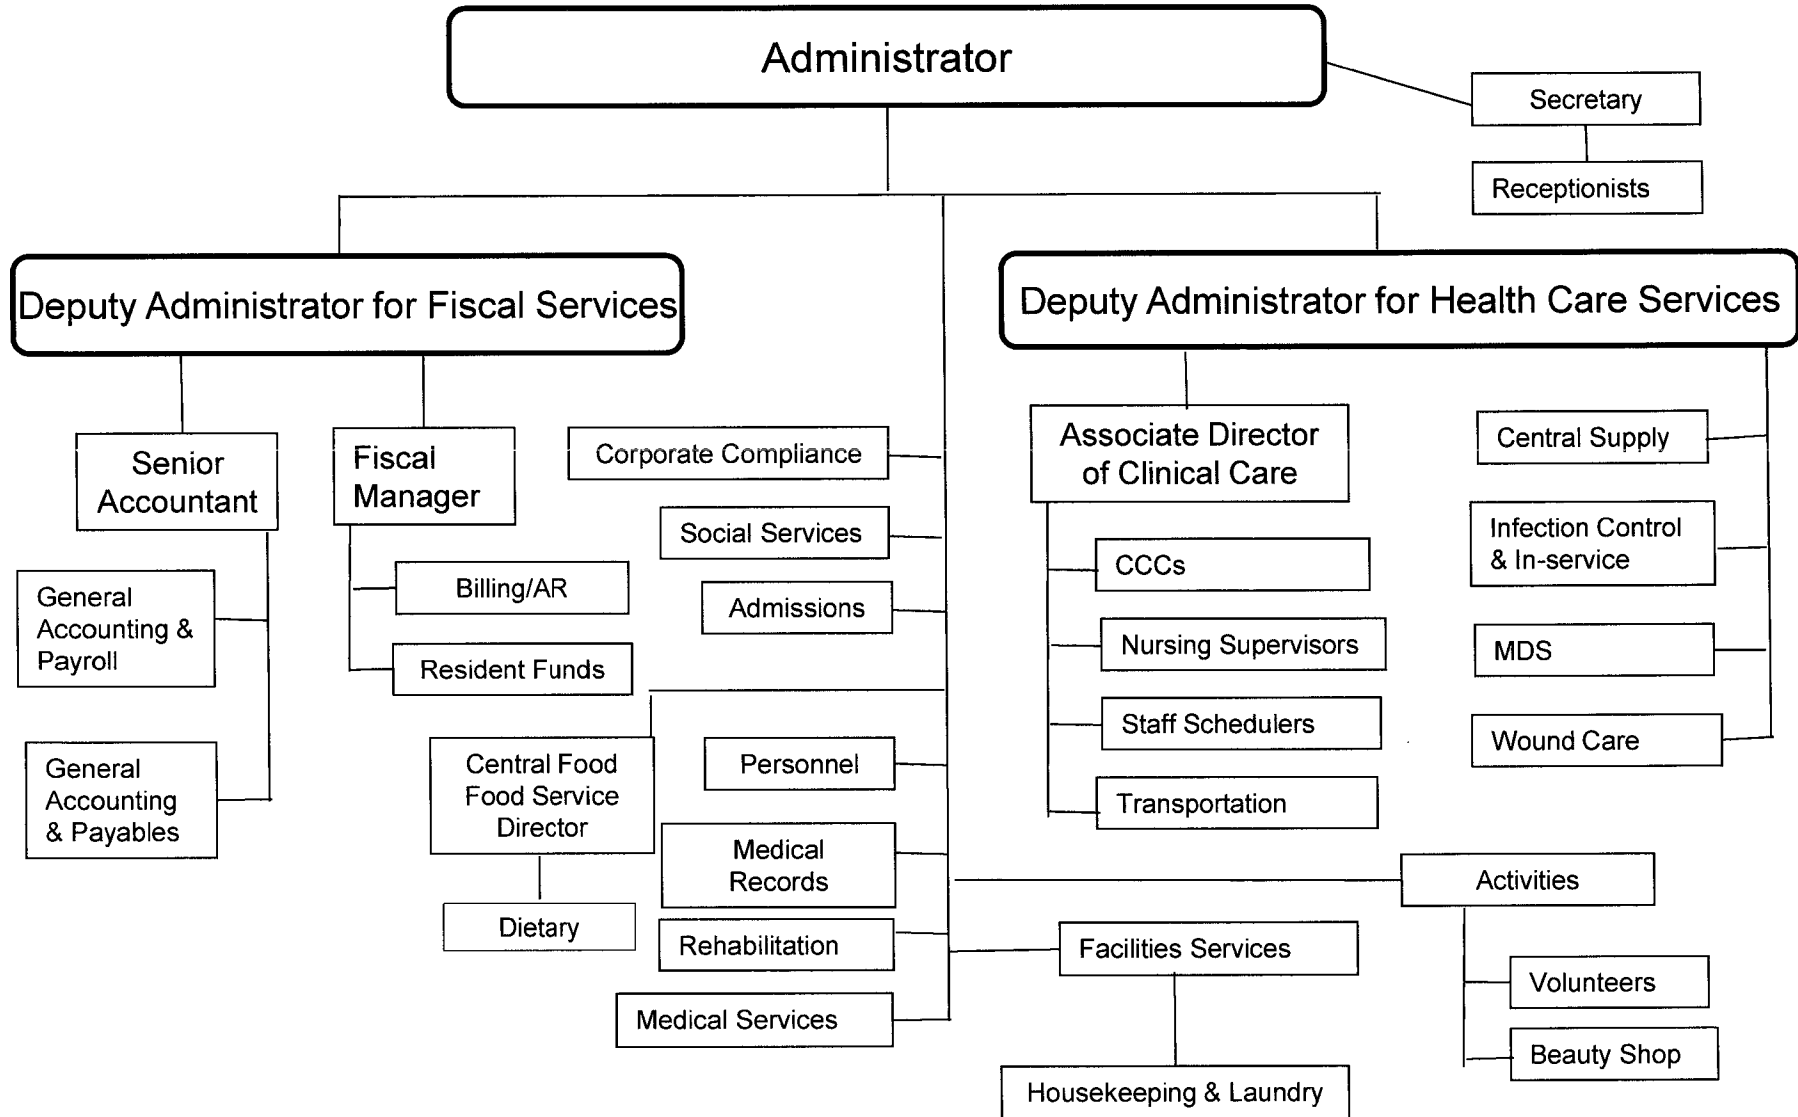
Administrator

Secretary

Receptionists

Deputy Administrator for Fiscal Services

Deputy Administrator for Health Care Services

Senior Accountant

Fiscal Manager

Corporate Compliance

Social Services

Admissions

General Accounting & Payroll

Billing/AR

Resident Funds

General Accounting & Payables

Central Food Food Service Director

Dietary

Personnel

Medical Records

Rehabilitation

Medical Services

Associate Director of Clinical Care

CCCs

Nursing Supervisors

Staff Schedulers

Transportation

Central Supply

Infection Control & In-service

MDS

Wound Care

Activities

Facilities Services

Volunteers

Beauty Shop

Housekeeping & Laundry